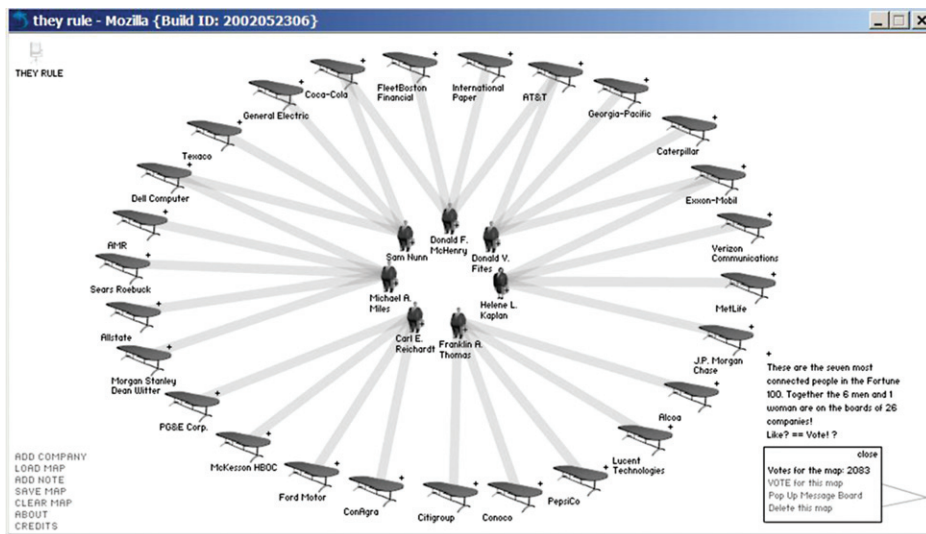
they rule - Mozilla {Build ID: 2002052306}

THEY RULE

Coca-Cola
FleetBoston Financial
International Paper
AT&T
Georgia-Pacific
General Electric
Caterpillar
Texaco
Exxon-Mobil
Dell Computer
Verizon Communications
AMR
Sears Roebuck
MetLife
Allstate
J.P. Morgan Chase
Morgan Stanley Dean Witter
Alcoa
PG&E Corp.
Lucent Technologies
McKesson HBOC
Ford Motor
ConAgra
Citigroup
Conoco
PepsiCo

Sam Nunn
Donald F. McHenry
Donald V. Fites
Michael A. Miles
Helene L. Kaplan
Carl E. Reichardt
Franklin A. Thomas

+
These are the seven most connected people in the Fortune 100. Together the 6 men and 1 woman are on the boards of 26 companies!
Like? == Vote! ?

close
Votes for the map: 2083
VOTE for this map
Pop Up Message Board
Delete this map

ADD COMPANY
LOAD MAP
ADD NOTE
SAVE MAP
CLEAR MAP
ABOUT
CREDITS